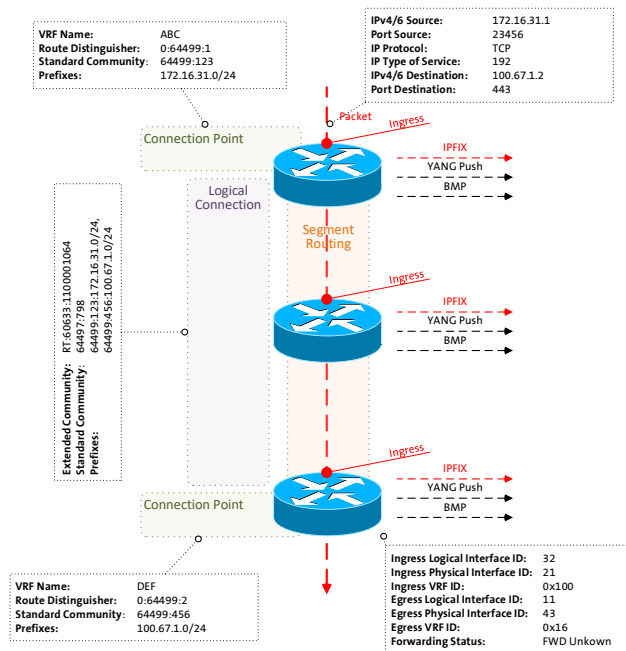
| | |
|---|---|
| VRF Name: | ABC |
| Route Distinguisher: | 0:64499:1 |
| Standard Community: | 64499:123 |
| Prefixes: | 172.16.31.0/24 |

| | |
|---|---|
| IPv4/6 Source: | 172.16.31.1 |
| Port Source: | 23456 |
| IP Protocol: | TCP |
| IP Type of Service: | 192 |
| IPv4/6 Destination: | 100.67.1.2 |
| Port Destination: | 443 |

Packet

Connection Point

Ingress

IPFIX

YANG Push

BMP

Logical Connection

Segment Routing

| | |
|---|---|
| Extended Community: | RT:60633:1100001064 |
| Standard Community: | 64497:798 |
| Prefixes: | 64499:123:172.16.31.0/24, 64499:456:100.67.1.0/24 |

Ingress

IPFIX

YANG Push

BMP

Ingress

IPFIX

YANG Push

BMP

Connection Point

| | |
|---|---|
| VRF Name: | DEF |
| Route Distinguisher: | 0:64499:2 |
| Standard Community: | 64499:456 |
| Prefixes: | 100.67.1.0/24 |

| | |
|---|---|
| Ingress Logical Interface ID: | 32 |
| Ingress Physical Interface ID: | 21 |
| Ingress VRF ID: | 0x100 |
| Egress Logical Interface ID: | 11 |
| Egress Physical Interface ID: | 43 |
| Egress VRF ID: | 0x16 |
| Forwarding Status: | FWD Unkown |